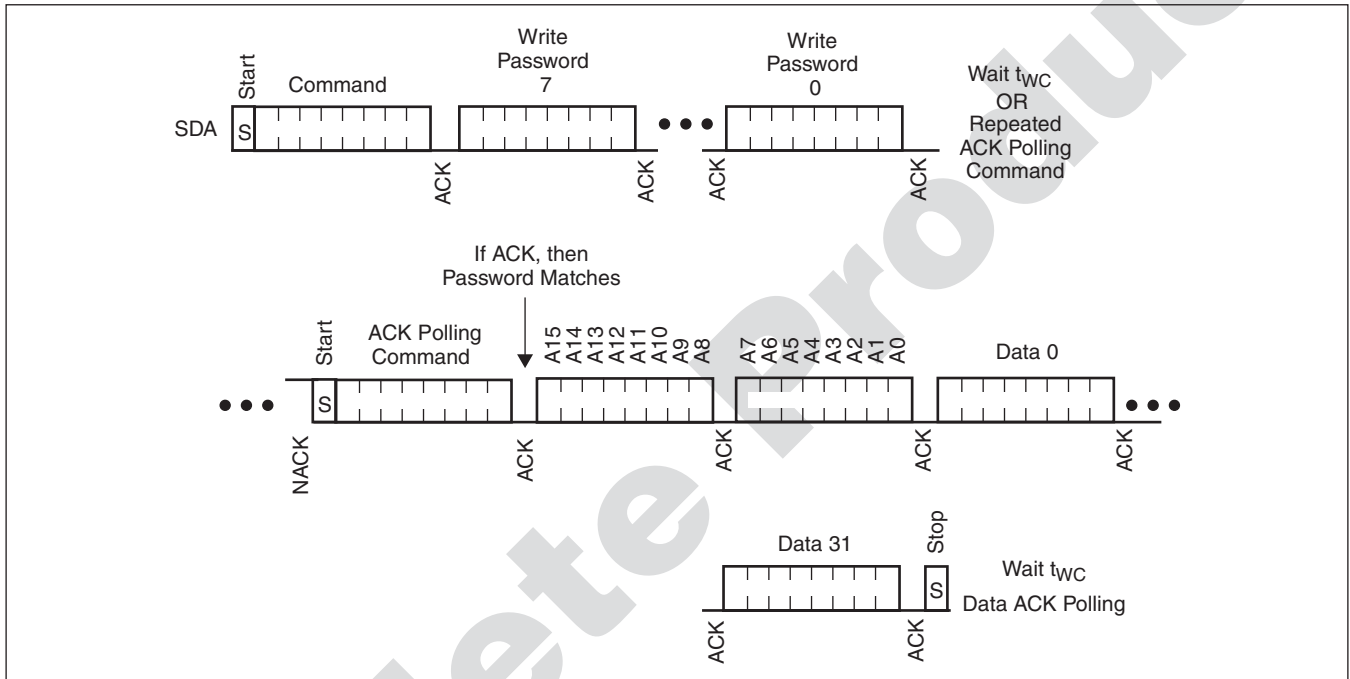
Start
Command
Write Password 7
Write Password 0
Wait $t_{WC}$ OR Repeated ACK Polling Command
SDA
S
ACK
ACK
ACK
ACK

If ACK, then Password Matches

Start
ACK Polling Command
A15 A14 A13 A12 A11 A10 A9 A8
A7 A6 A5 A4 A3 A2 A1 A0
Data 0
S
NACK
ACK
ACK
ACK
ACK

Data 31
Stop
S
Wait $t_{WC}$
Data ACK Polling
ACK
ACK

Obsolete Product